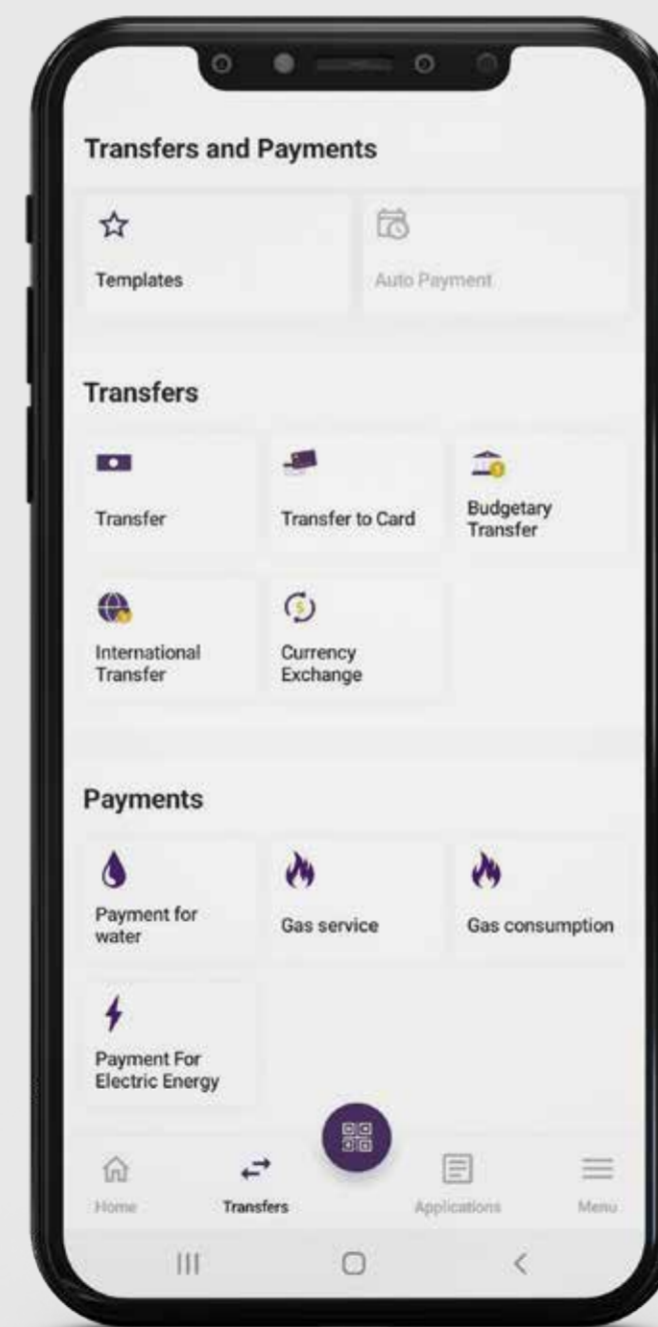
Transfers and Payments

Templates

Auto Payment

Transfers

Transfer

Transfer to Card

Budgetary Transfer

International Transfer

Currency Exchange

Payments

Payment for water

Gas service

Gas consumption

Payment For Electric Energy

Home

Transfers

Applications

Menu